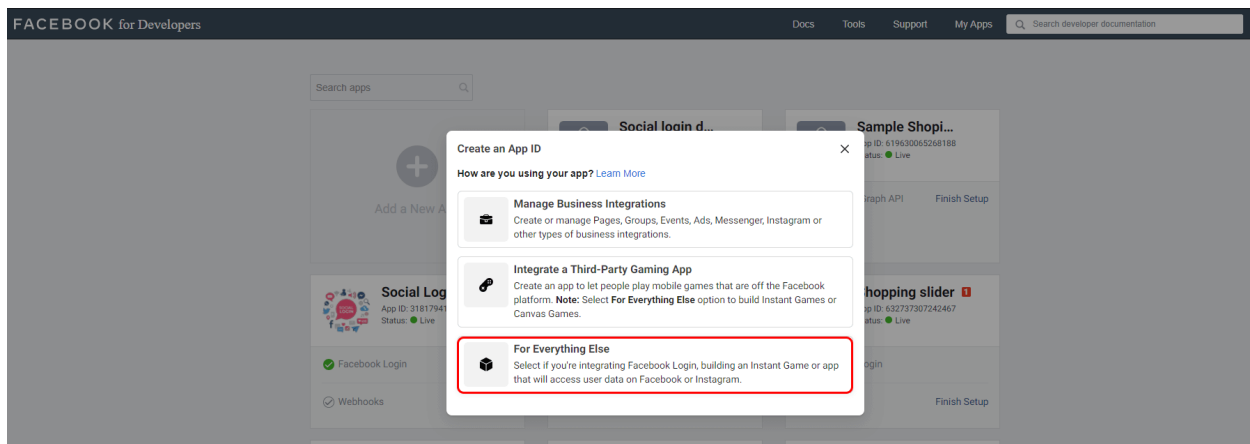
FACEBOOK for Developers

Docs Tools Support My Apps Search developer documentation

Search apps

Add a New A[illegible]

Social login d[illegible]

Sample Shopi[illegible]
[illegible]p ID: 619630065268188
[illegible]tatus: Live

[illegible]raph API Finish Setup

Social Log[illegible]
App ID: 3181794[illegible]
Status: Live

Facebook Login

Webhooks

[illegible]hopping slider
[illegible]p ID: 632737307242467
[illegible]tatus: Live

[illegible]ogin

Finish Setup

Create an App ID

How are you using your app? Learn More

Manage Business Integrations
Create or manage Pages, Groups, Events, Ads, Messenger, Instagram or other types of business integrations.

Integrate a Third-Party Gaming App
Create an app to let people play mobile games that are off the Facebook platform. Note: Select For Everything Else option to build Instant Games or Canvas Games.

For Everything Else
Select if you're integrating Facebook Login, building an Instant Game or app that will access user data on Facebook or Instagram.